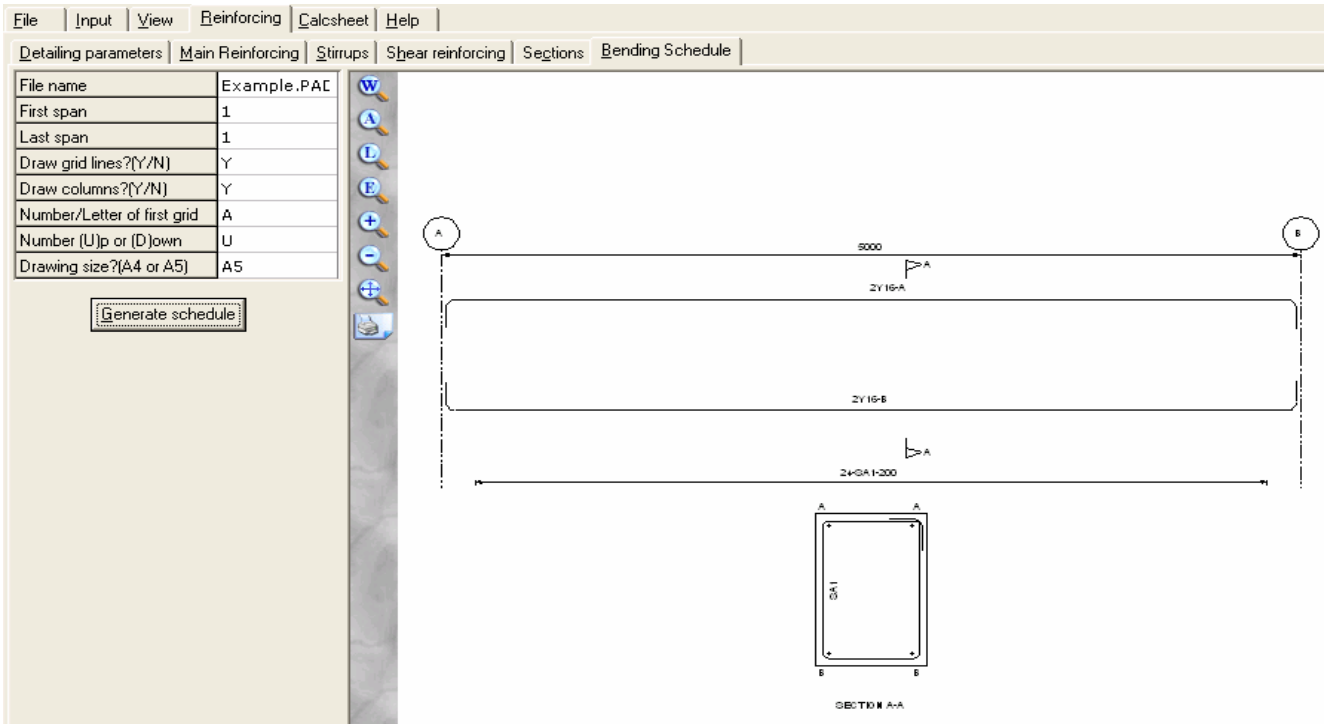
File | Input | View | Reinforcing | Calcsheet | Help

Detailing parameters | Main Reinforcing | Stirrups | Shear reinforcing | Sections | Bending Schedule

| File name | Example.PAD |
|---|---|
| First span | 1 |
| Last span | 1 |
| Draw grid lines?(Y/N) | Y |
| Draw columns?(Y/N) | Y |
| Number/Letter of first grid | A |
| Number (U)p or (D)own | U |
| Drawing size?(A4 or A5) | A5 |

Generate schedule

W
A
L
E
+
-

A
B
5000
A
2Y16-A
2Y16-B
A
24-SA1-200
A
A
SA1
B
B
SECTION A-A